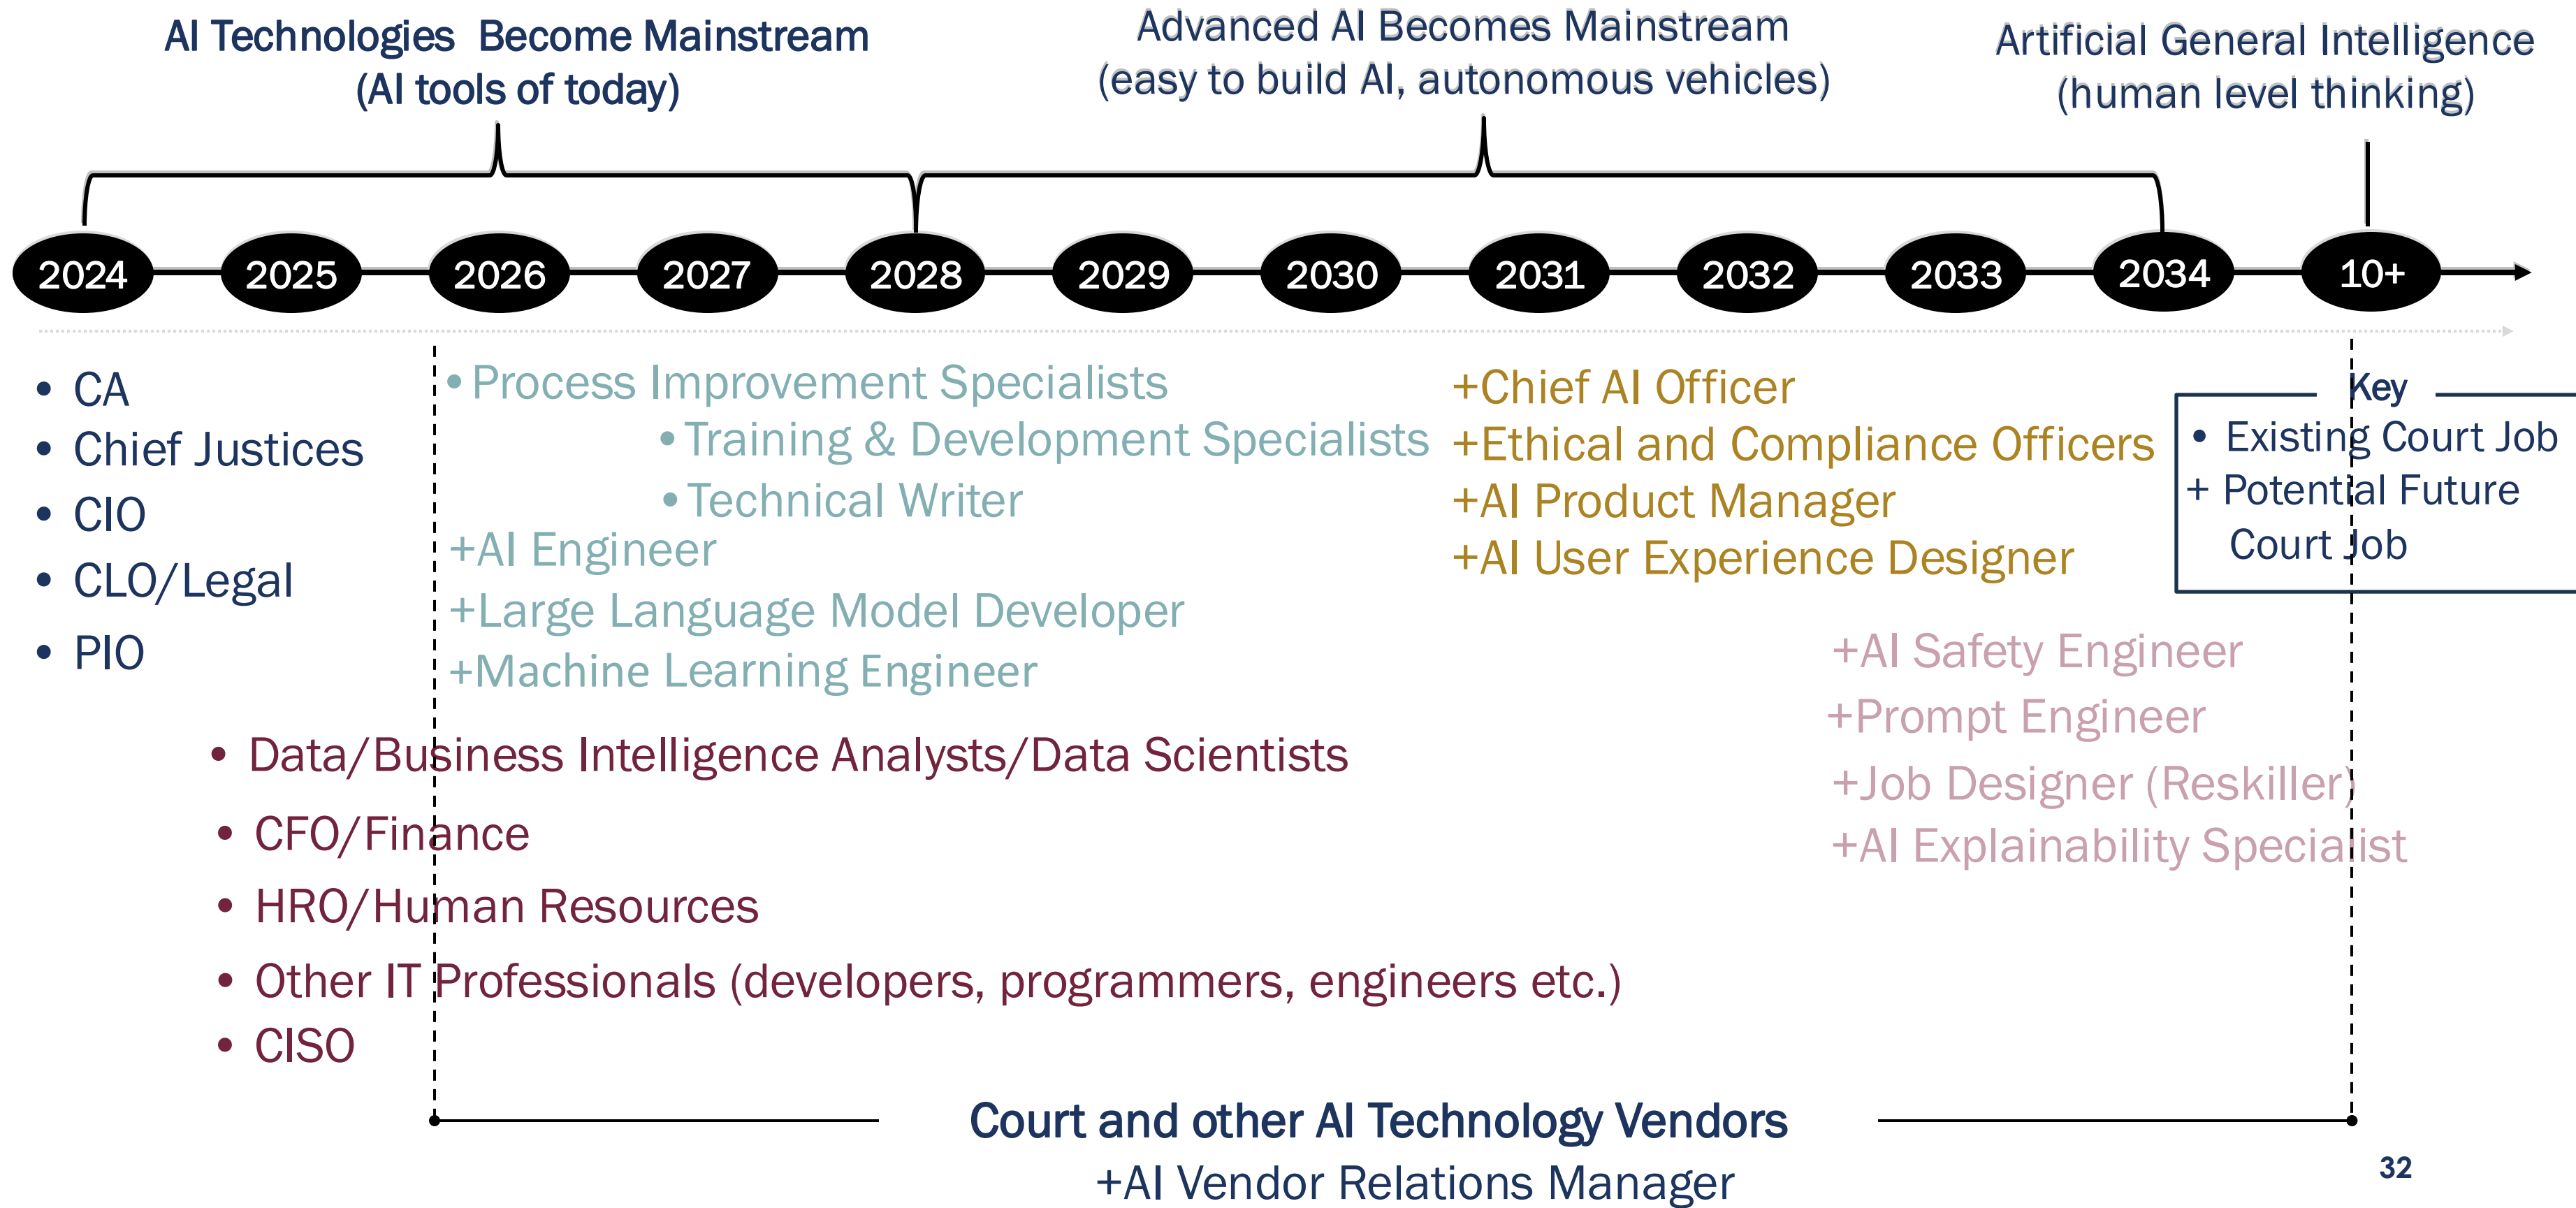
AI Technologies Become Mainstream
(AI tools of today)

Advanced AI Becomes Mainstream
(easy to build AI, autonomous vehicles)

Artificial General Intelligence
(human level thinking)

2024 2025 2026 2027 2028 2029 2030 2031 2032 2033 2034 10+

• CA
• Chief Justices
• CIO
• CLO/Legal
• PIO

• Process Improvement Specialists
• Training & Development Specialists
• Technical Writer
+AI Engineer
+Large Language Model Developer
+Machine Learning Engineer

+Chief AI Officer
+Ethical and Compliance Officers
+AI Product Manager
+AI User Experience Designer

Key
• Existing Court Job
+ Potential Future Court Job

+AI Safety Engineer
+Prompt Engineer
+Job Designer (Reskiller)
+AI Explainability Specialist

• Data/Business Intelligence Analysts/Data Scientists
• CFO/Finance
• HRO/Human Resources
• Other IT Professionals (developers, programmers, engineers etc.)
• CISO

Court and other AI Technology Vendors
+AI Vendor Relations Manager

32